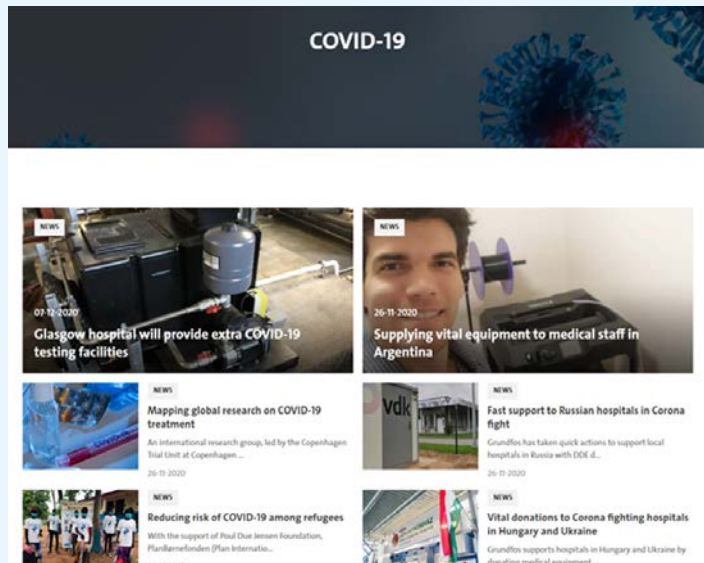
COVID-19

NEWS

07-12-2020

Glasgow hospital will provide extra COVID-19 testing facilities

NEWS

26-11-2020

Supplying vital equipment to medical staff in Argentina

NEWS

Mapping global research on COVID-19 treatment

An international research group, led by the Copenhagen Trial Unit at Copenhagen ...

26-11-2020

vdk

NEWS

Fast support to Russian hospitals in Corona fight

Grundfos has taken quick actions to support local hospitals in Russia with DDE d...

26-11-2020

NEWS

Reducing risk of COVID-19 among refugees

With the support of Poul Due Jensen Foundation, PlanBørnefonden (Plan Internatio...

NEWS

Vital donations to Corona fighting hospitals in Hungary and Ukraine

Grundfos supports hospitals in Hungary and Ukraine by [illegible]